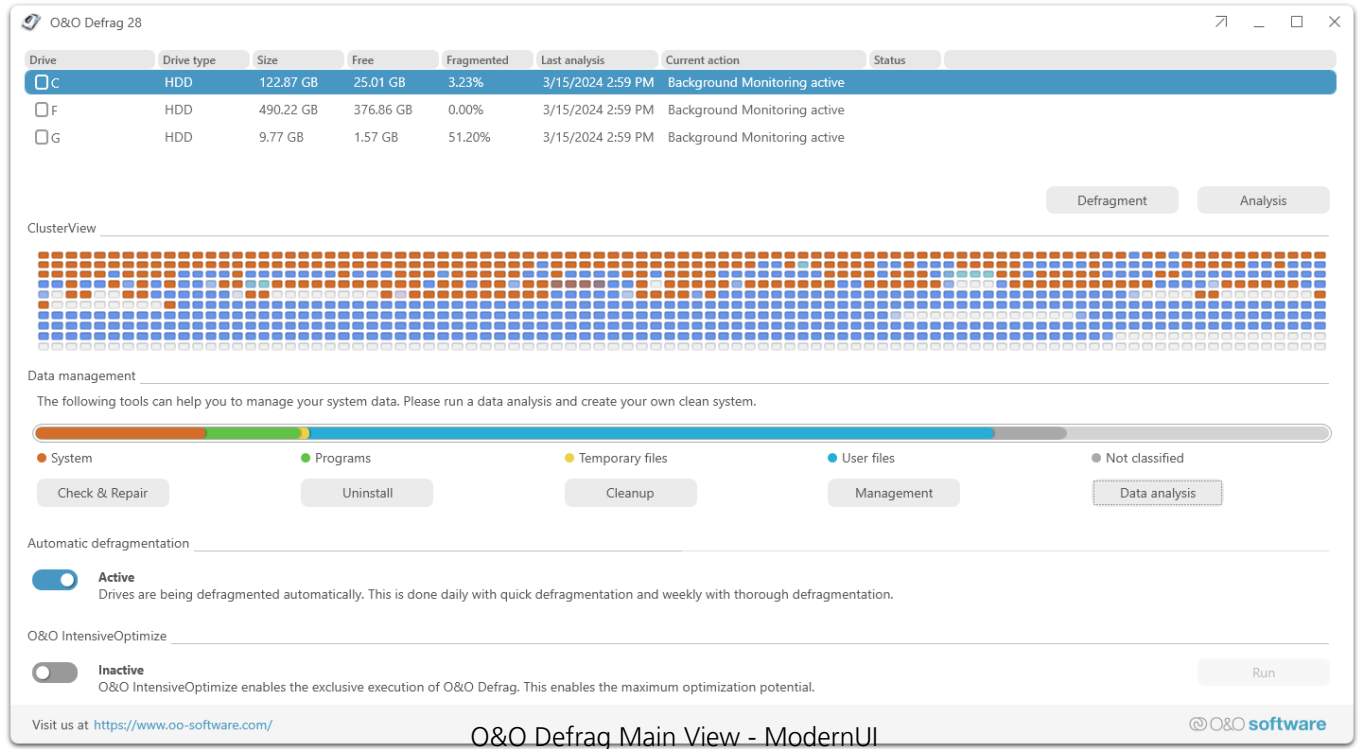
O&O Defrag 28

| Drive | Drive type | Size | Free | Fragmented | Last analysis | Current action | Status |
|---|---|---|---|---|---|---|---|
| C | HDD | 122.87 GB | 25.01 GB | 3.23% | 3/15/2024 2:59 PM | Background Monitoring active | |
| F | HDD | 490.22 GB | 376.86 GB | 0.00% | 3/15/2024 2:59 PM | Background Monitoring active | |
| G | HDD | 9.77 GB | 1.57 GB | 51.20% | 3/15/2024 2:59 PM | Background Monitoring active | |

Defragment
Analysis

ClusterView

Data management

The following tools can help you to manage your system data. Please run a data analysis and create your own clean system.

System
Programs
Temporary files
User files
Not classified

Check & Repair
Uninstall
Cleanup
Management
Data analysis

Automatic defragmentation

Active
Drives are being defragmented automatically. This is done daily with quick defragmentation and weekly with thorough defragmentation.

O&O IntensiveOptimize

Inactive
O&O IntensiveOptimize enables the exclusive execution of O&O Defrag. This enables the maximum optimization potential.

Run

Visit us at https://www.oo-software.com/

O&O software

O&O Defrag Main View - ModernUI